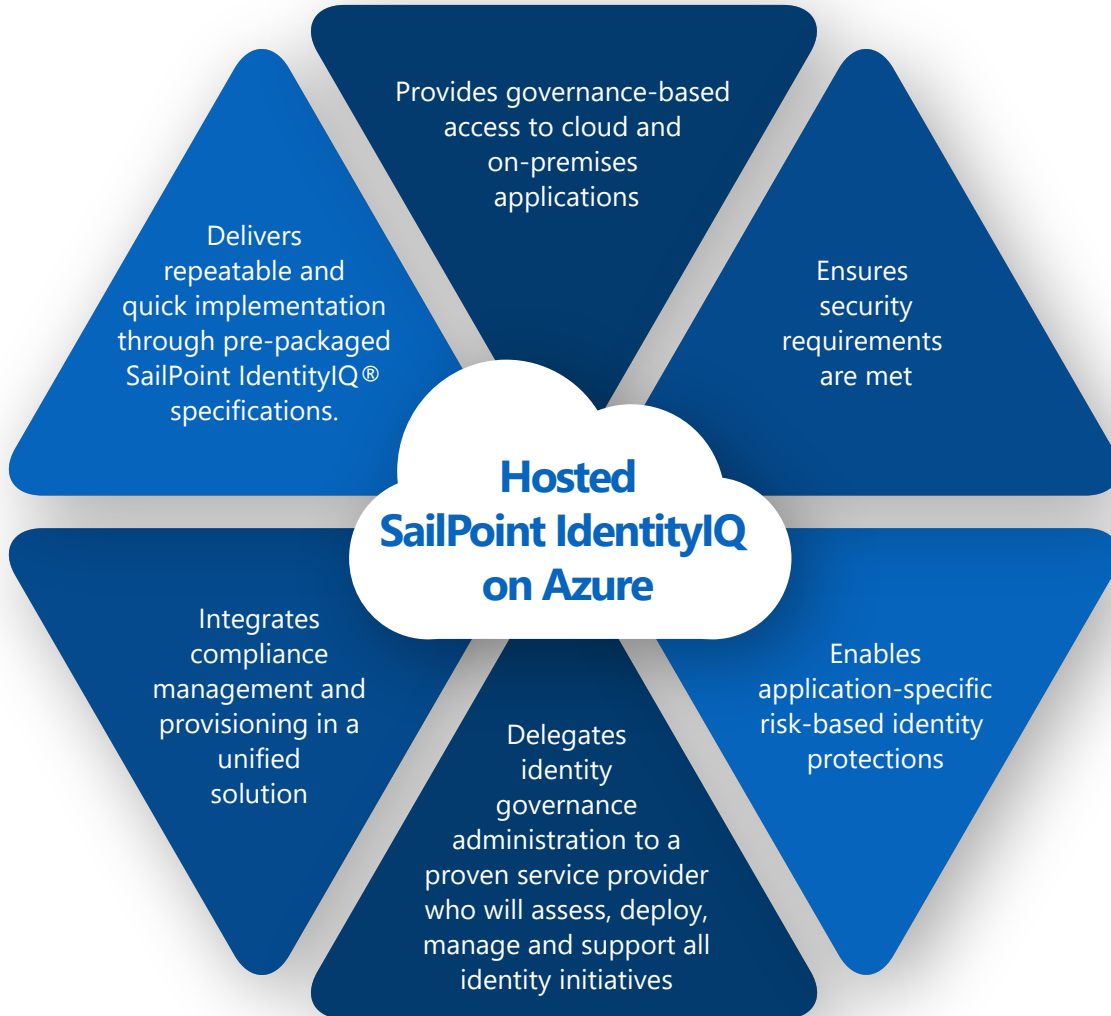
Provides governance-based access to cloud and on-premises applications

Delivers repeatable and quick implementation through pre-packaged SailPoint IdentityIQ® specifications.

Ensures security requirements are met

Hosted SailPoint IdentityIQ on Azure

Integrates compliance management and provisioning in a unified solution

Enables application-specific risk-based identity protections

Delegates identity governance administration to a proven service provider who will assess, deploy, manage and support all identity initiatives